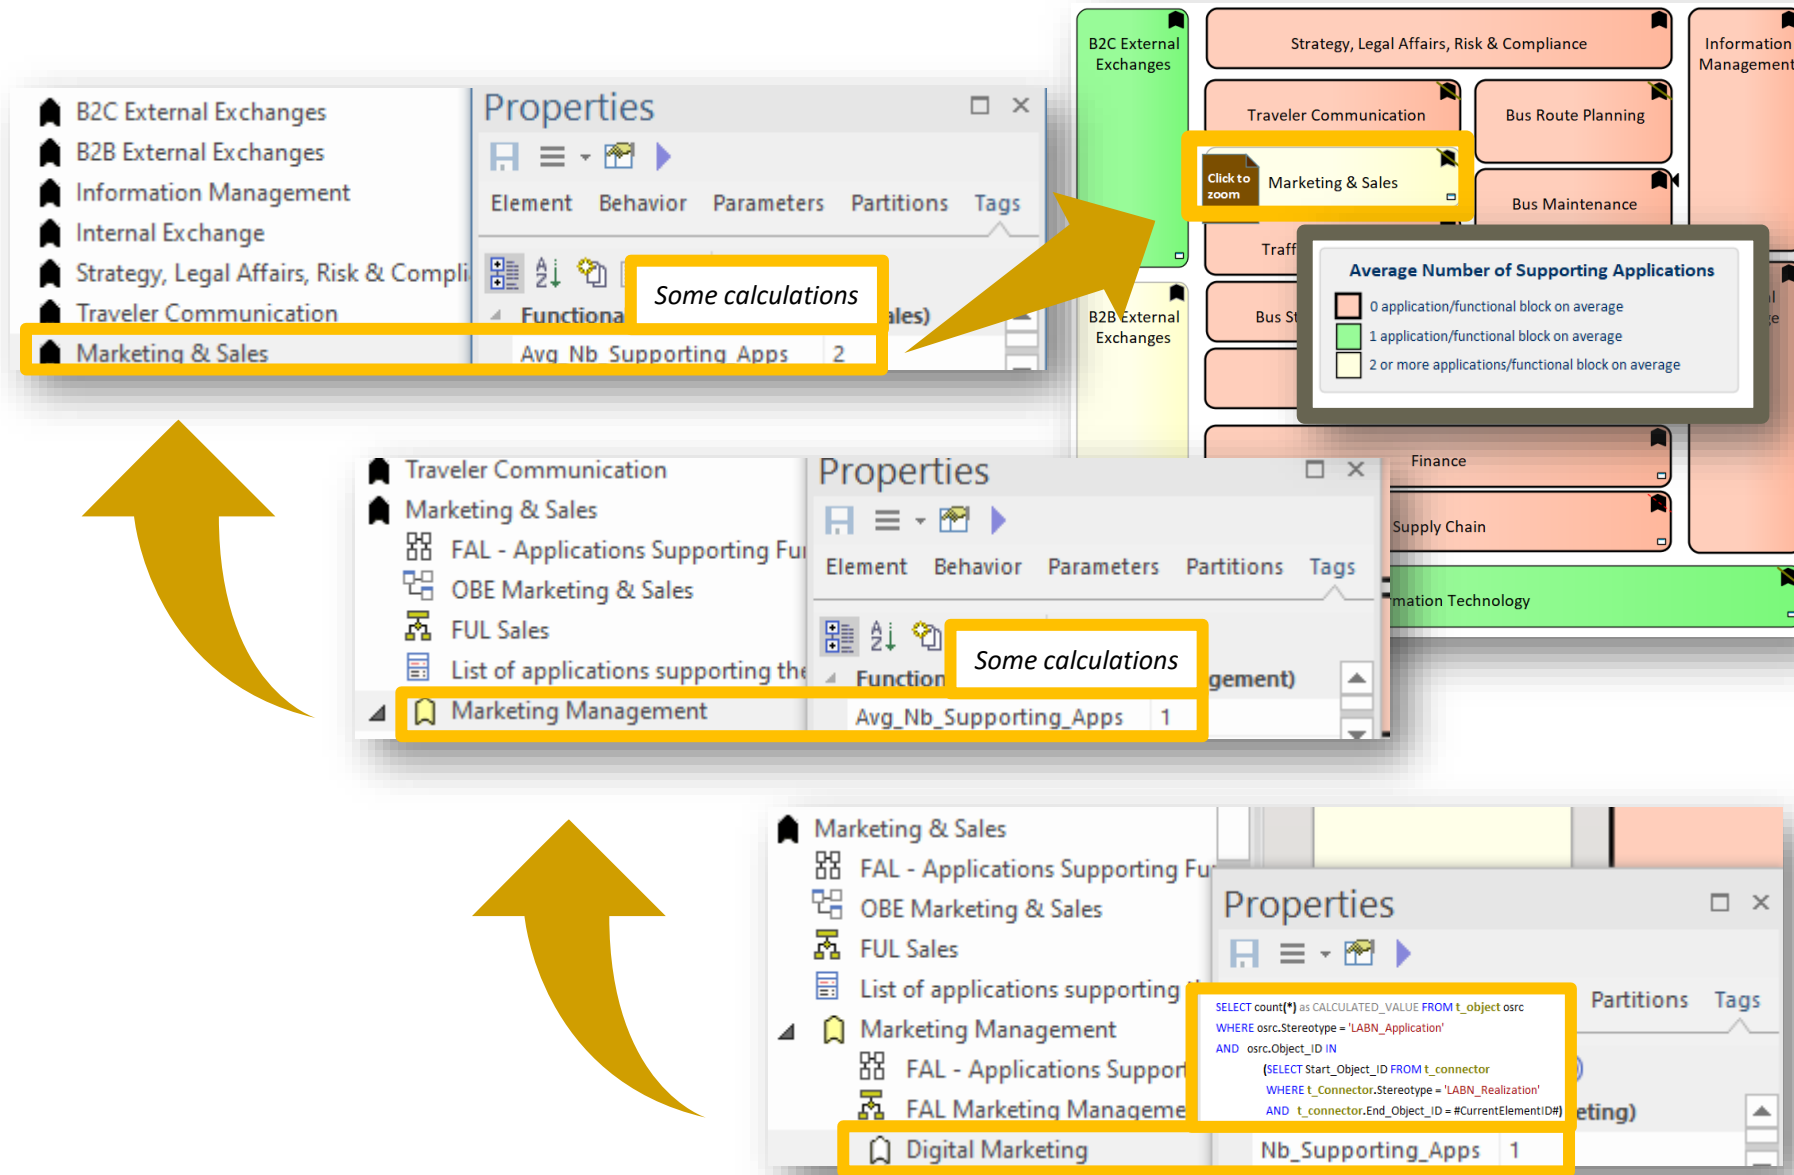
B2C External Exchanges
B2B External Exchanges
Information Management
Internal Exchange
Strategy, Legal Affairs, Risk & Compli
Traveler Communication
Marketing & Sales

Properties
Element Behavior Parameters Partitions Tags
Functiona ales)
Some calculations
Avg_Nb_Supporting_Apps 2

B2C External Exchanges
Strategy, Legal Affairs, Risk & Compliance
Information Management
Traveler Communication
Bus Route Planning
Click to zoom
Marketing & Sales
Bus Maintenance
Traff
B2B External Exchanges
Bus St
Average Number of Supporting Applications
0 application/functional block on average
1 application/functional block on average
2 or more applications/functional block on average
Finance
Supply Chain
mation Technology

Traveler Communication
Marketing & Sales
FAL - Applications Supporting Fu
OBE Marketing & Sales
FUL Sales
List of applications supporting the
Marketing Management

Properties
Element Behavior Parameters Partitions Tags
Function gement)
Some calculations
Avg_Nb_Supporting_Apps 1

Marketing & Sales
FAL - Applications Supporting Fu
OBE Marketing & Sales
FUL Sales
List of applications supporting
Marketing Management
FAL - Applications Support
FAL Marketing Manageme
Digital Marketing

Properties
Partitions Tags
SELECT count(*) as CALCULATED_VALUE FROM t_object osrc
WHERE osrc.Stereotype = 'LABN_Application'
AND osrc.Object_ID IN
(SELECT Start_Object_ID FROM t_connector
WHERE t_Connector.Stereotype = 'LABN_Realization'
AND t_connector.End_Object_ID = #CurrentElementID#)
eting)
Nb_Supporting_Apps 1